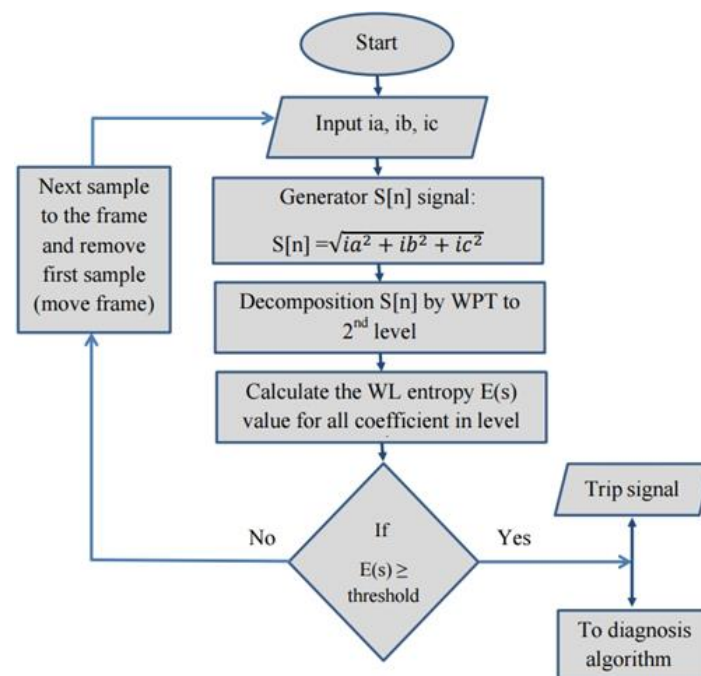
Start

Input ia, ib, ic

Next sample to the frame and remove first sample (move frame)

Generator S[n] signal:

S[n] $=\sqrt{ia^2 + ib^2 + ic^2}$

Decomposition S[n] by WPT to 2$^{nd}$ level

Calculate the WL entropy E(s) value for all coefficient in level

No

If

E(s) ≥ threshold

Yes

Trip signal

To diagnosis algorithm